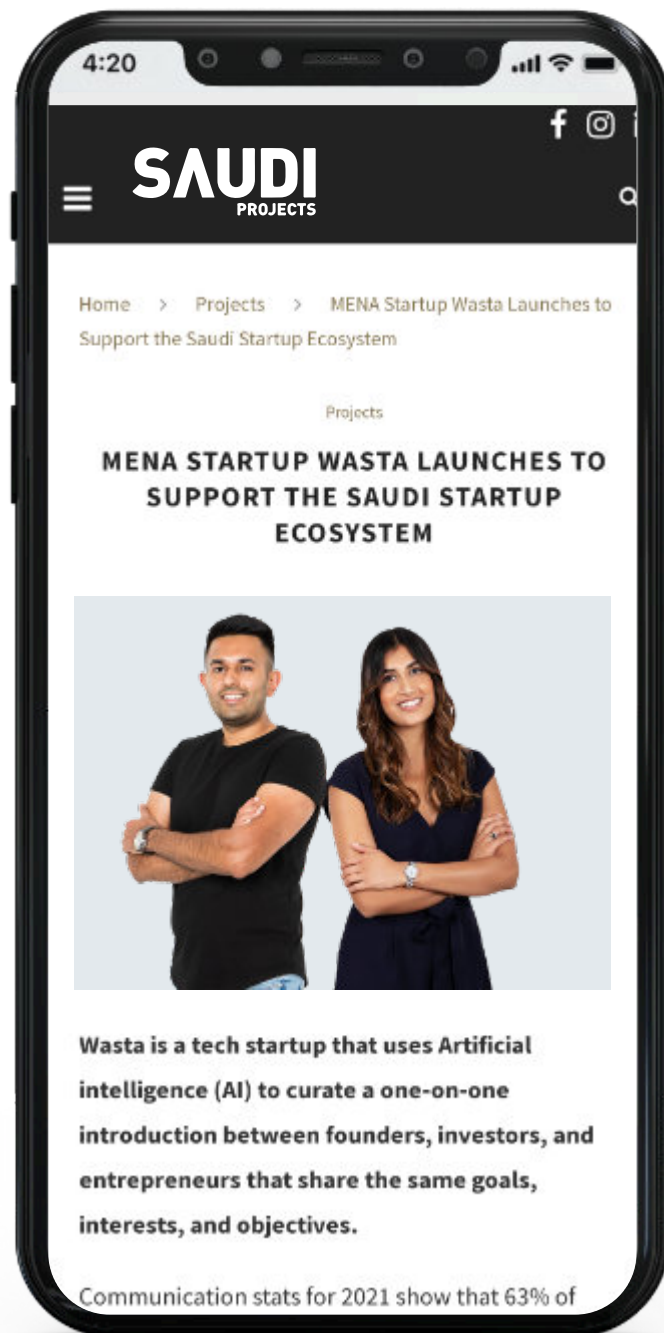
4:20

SAUDI
PROJECTS

Home > Projects > MENA Startup Wasta Launches to Support the Saudi Startup Ecosystem

Projects

MENA STARTUP WASTA LAUNCHES TO SUPPORT THE SAUDI STARTUP ECOSYSTEM

Wasta is a tech startup that uses Artificial intelligence (AI) to curate a one-on-one introduction between founders, investors, and entrepreneurs that share the same goals, interests, and objectives.

Communication stats for 2021 show that 63% of